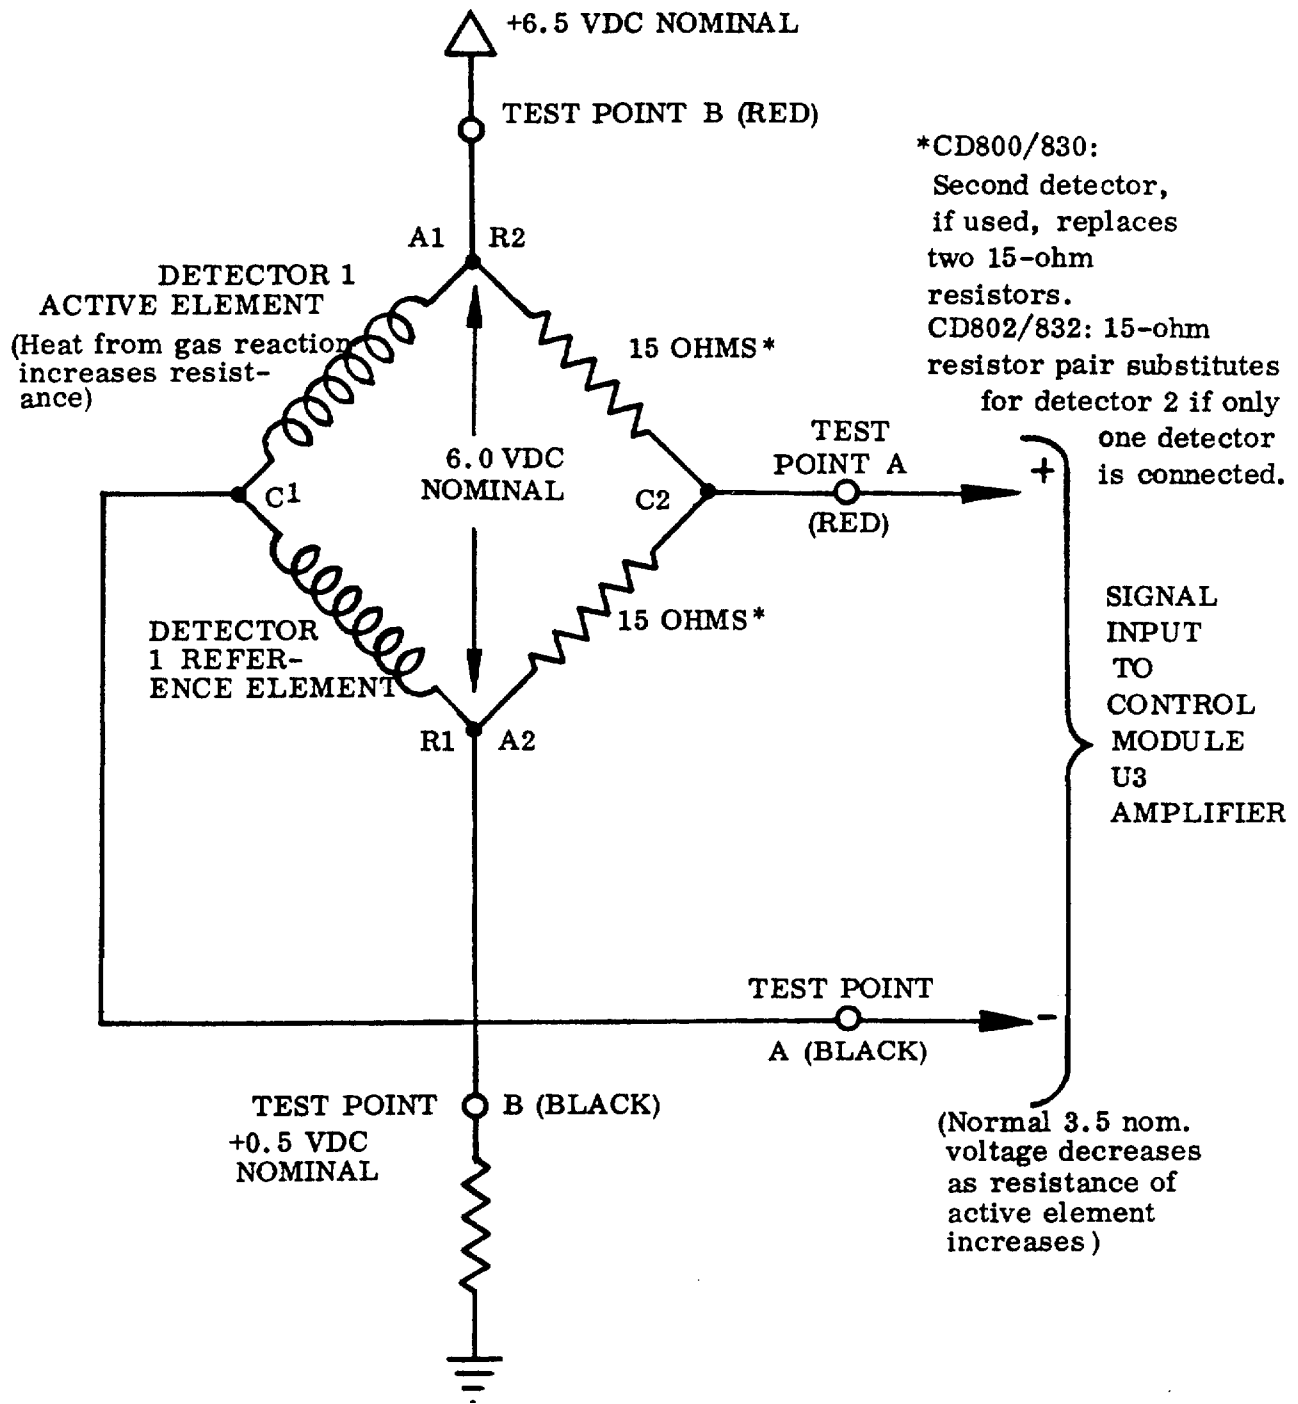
+6.5 VDC NOMINAL

TEST POINT B (RED)

*CD800/830: Second detector, if used, replaces two 15-ohm resistors. CD802/832: 15-ohm resistor pair substitutes for detector 2 if only one detector is connected.

A1 R2

DETECTOR 1 ACTIVE ELEMENT (Heat from gas reaction increases resistance)

15 OHMS*

6.0 VDC NOMINAL

C1

C2

TEST POINT A (RED)

+

SIGNAL INPUT TO CONTROL MODULE U3 AMPLIFIER

DETECTOR 1 REFERENCE ELEMENT

15 OHMS*

R1 A2

TEST POINT A (BLACK)

-

TEST POINT B (BLACK)

+0.5 VDC NOMINAL

(Normal 3.5 nom. voltage decreases as resistance of active element increases)